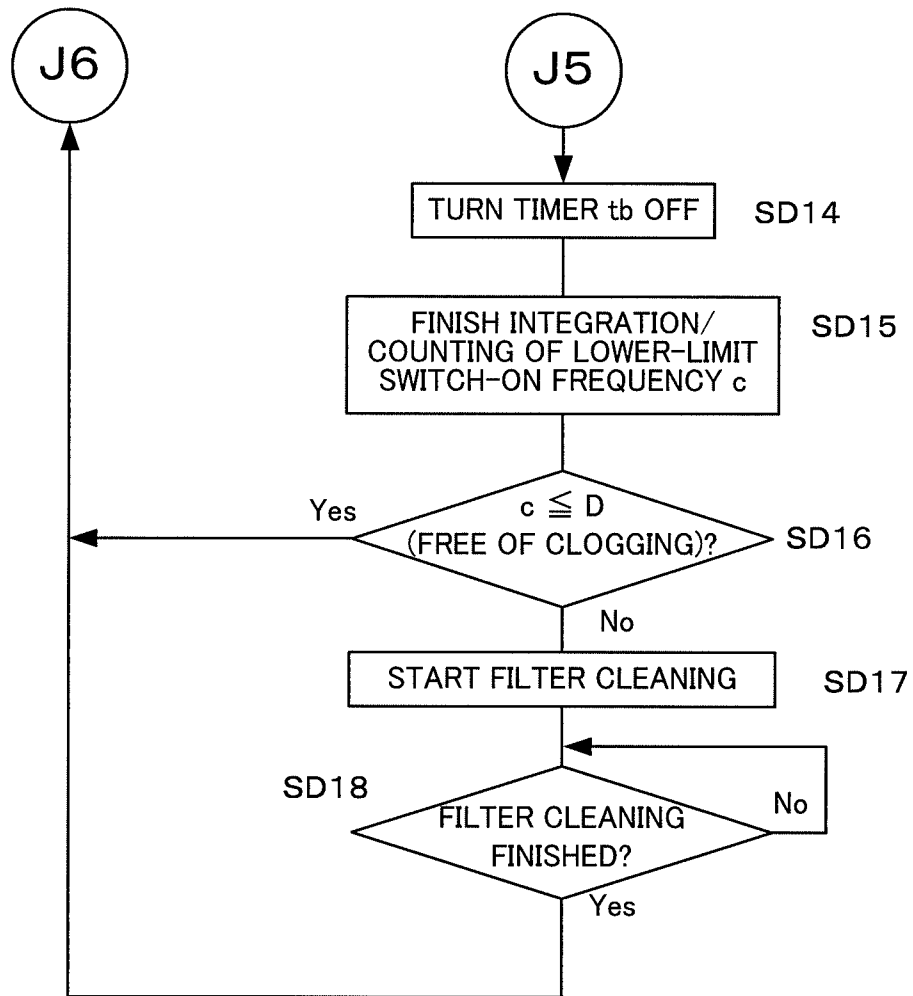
J6

J5

TURN TIMER tb OFF

SD14

FINISH INTEGRATION/ COUNTING OF LOWER-LIMIT SWITCH-ON FREQUENCY c

SD15

Yes

$c \leqq D$ (FREE OF CLOGGING)?

SD16

No

START FILTER CLEANING

SD17

SD18

FILTER CLEANING FINISHED?

No

Yes